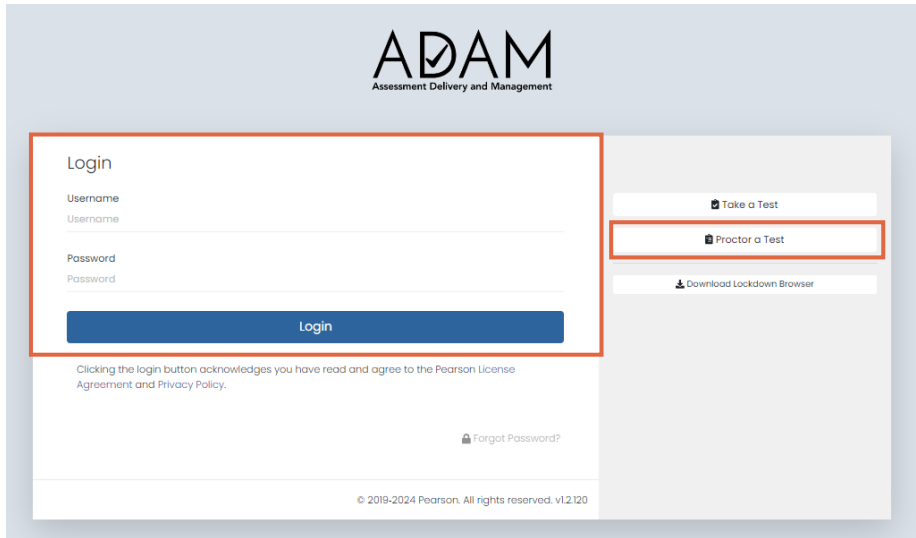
ADAM
Assessment Delivery and Management

Login

Username
Username

Password
Password

Login

Clicking the login button acknowledges you have read and agree to the Pearson License Agreement and Privacy Policy.

Forgot Password?

© 2019-2024 Pearson. All rights reserved. v1.2.120

Take a Test

Proctor a Test

Download Lockdown Browser